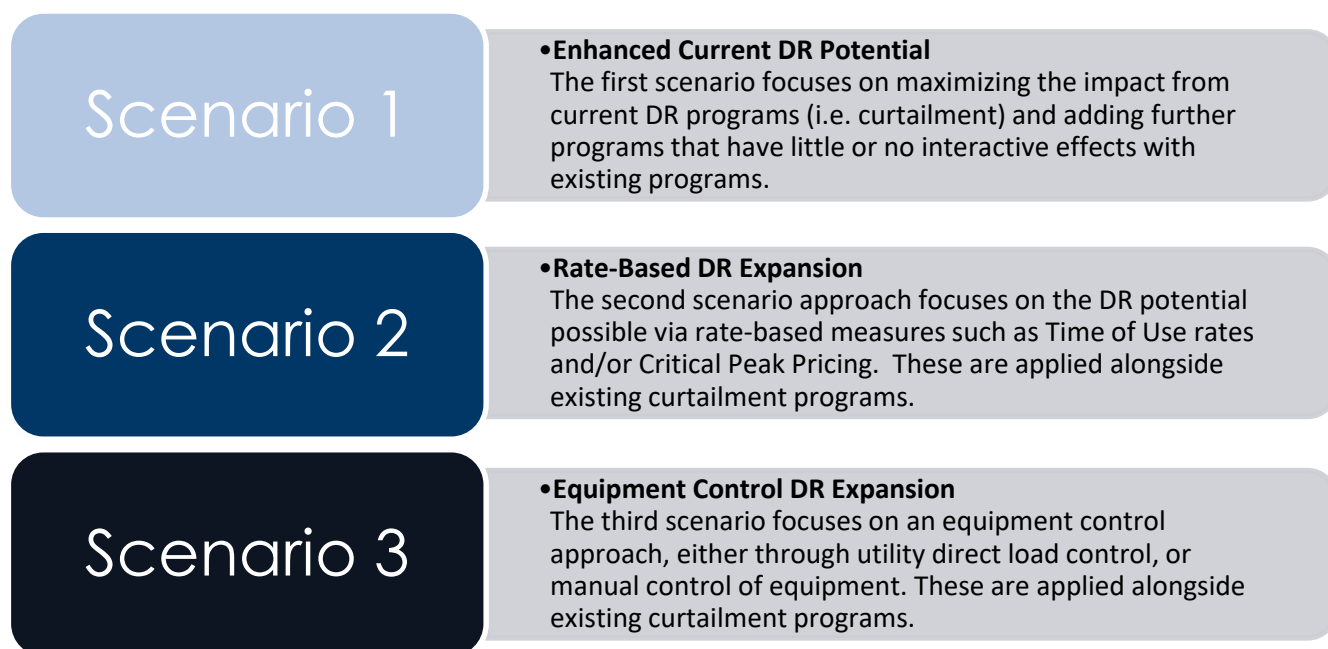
Scenario 1

•**Enhanced Current DR Potential**
The first scenario focuses on maximizing the impact from current DR programs (i.e. curtailment) and adding further programs that have little or no interactive effects with existing programs.

Scenario 2

•**Rate-Based DR Expansion**
The second scenario approach focuses on the DR potential possible via rate-based measures such as Time of Use rates and/or Critical Peak Pricing. These are applied alongside existing curtailment programs.

Scenario 3

•**Equipment Control DR Expansion**
The third scenario focuses on an equipment control approach, either through utility direct load control, or manual control of equipment. These are applied alongside existing curtailment programs.